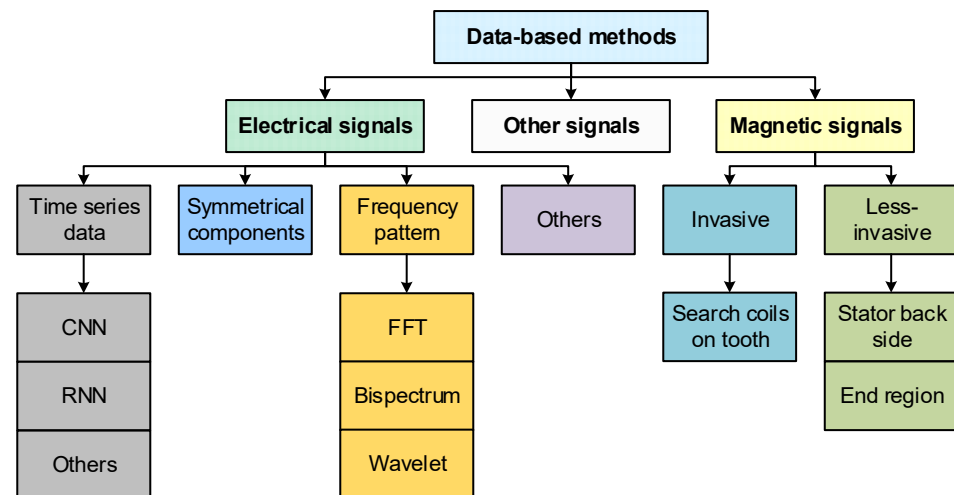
Data-based methods

Electrical signals

Other signals

Magnetic signals

Time series data

Symmetrical components

Frequency pattern

Others

Invasive

Less-invasive

CNN

RNN

Others

FFT

Bispectrum

Wavelet

Search coils on tooth

Stator back side

End region